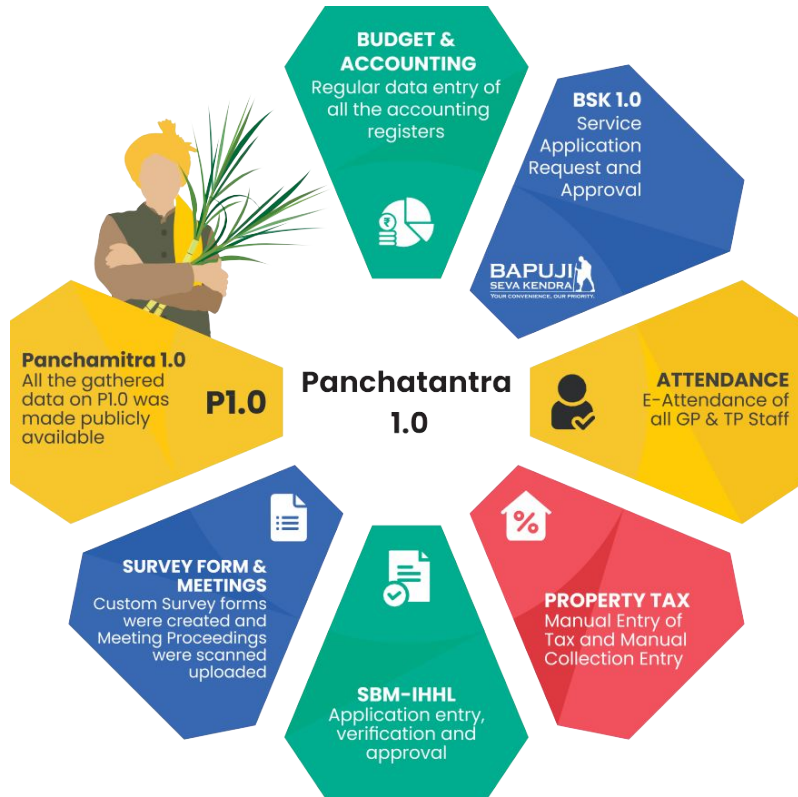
BUDGET & ACCOUNTING
Regular data entry of all the accounting registers

BSK 1.0
Service Application Request and Approval

BAPUJI SEVA KENDRA
YOUR CONVENIENCE, OUR PRIORITY.

Panchamitra 1.0
All the gathered data on P1.0 was made publicly available

P1.0

Panchatantra 1.0

ATTENDANCE
E-Attendance of all GP & TP Staff

SURVEY FORM & MEETINGS
Custom Survey forms were created and Meeting Proceedings were scanned uploaded

PROPERTY TAX
Manual Entry of Tax and Manual Collection Entry

SBM-IHHL
Application entry, verification and approval